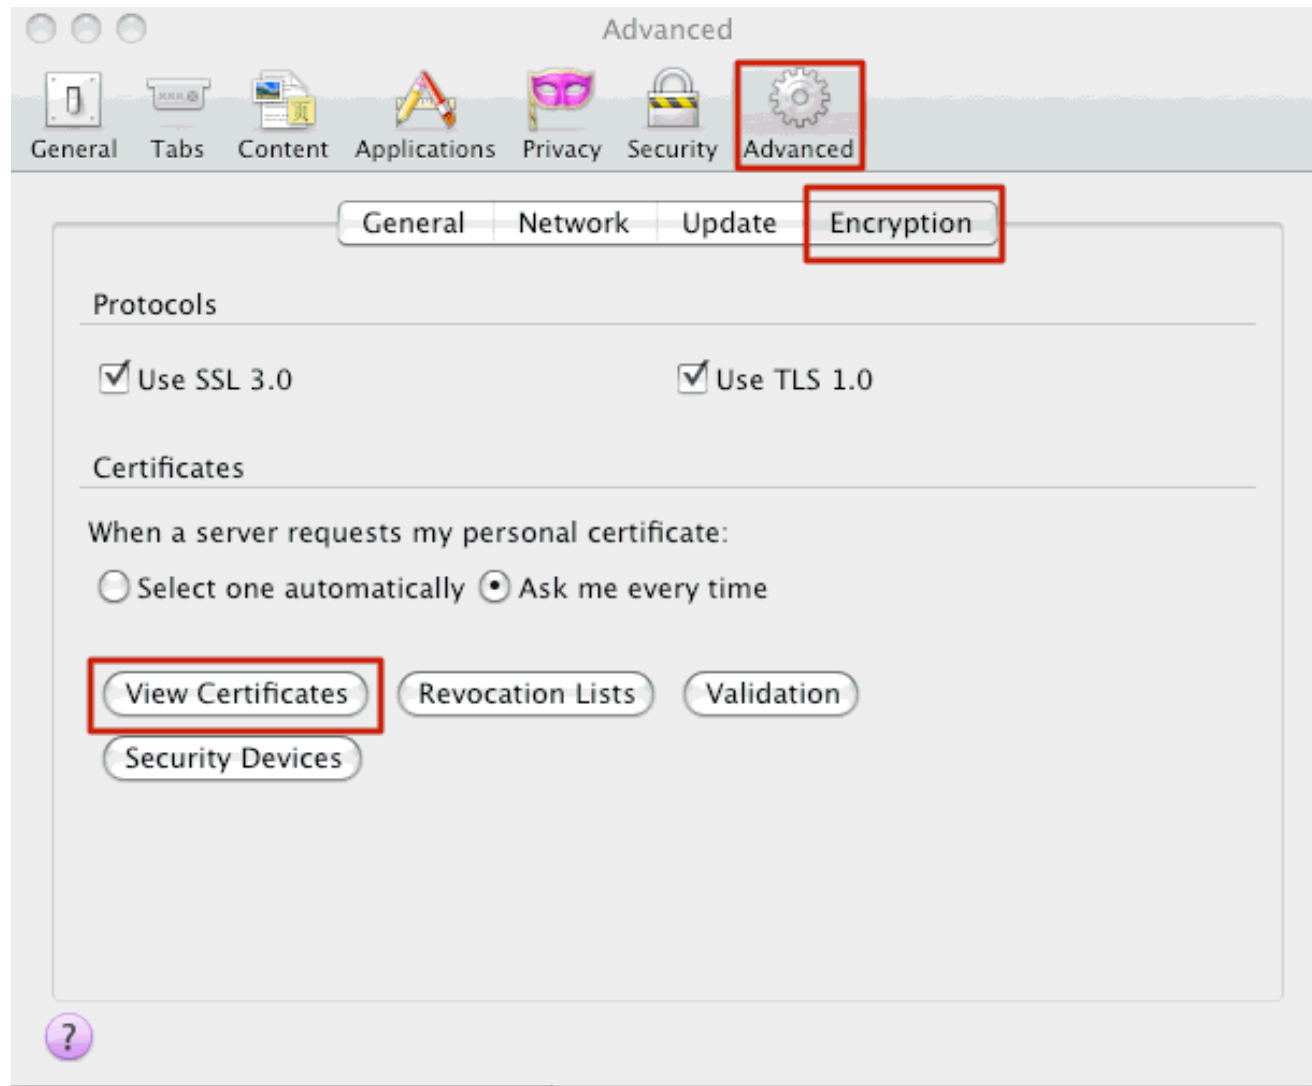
Advanced

General Tabs Content Applications Privacy Security Advanced

General Network Update Encryption

Protocols

Use SSL 3.0

Use TLS 1.0

Certificates

When a server requests my personal certificate:

Select one automatically Ask me every time

View Certificates Revocation Lists Validation

Security Devices

?